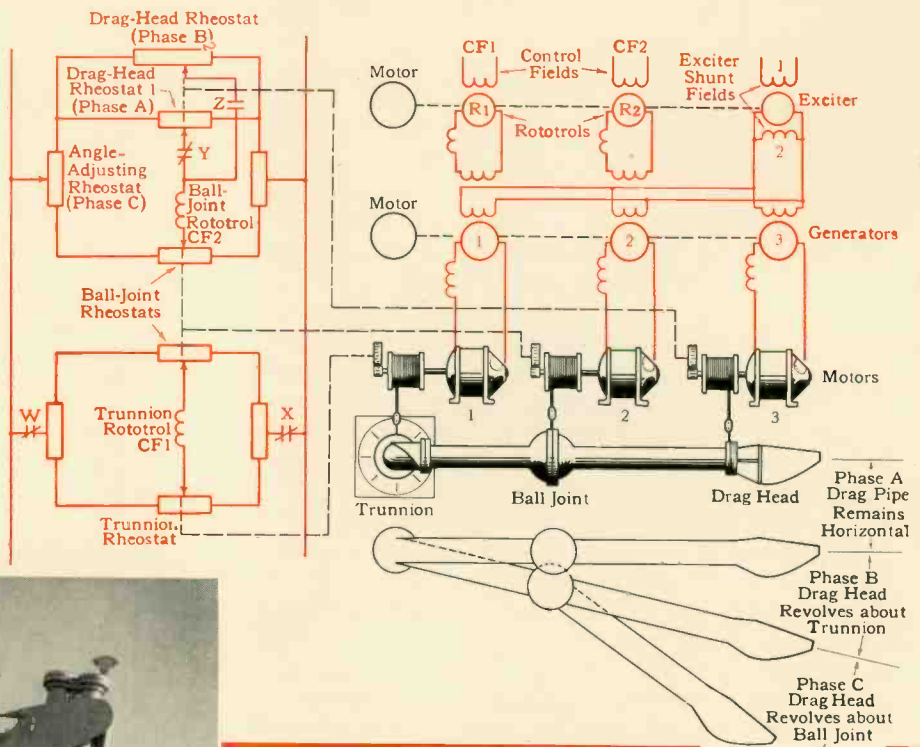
Drag-Head Rheostat (Phase B)

Drag-Head Rheostat 1 (Phase A)

Z

Y

Angle-Adjusting Rheostat (Phase C)

Ball-Joint Rototrol CF2

Ball-Joint Rheostats

W

X

Trunnion Rototrol CF1

Trunnion Rheostat

Motor

CF1

Control Fields

CF2

Exciter Shunt Fields

R1

Rototrols

R2

Exciter

2

Motor

1

2

3

Generators

Motors

1

2

3

Trunnion

Ball Joint

Drag Head

Phase A Drag Pipe Remains Horizontal

Phase B Drag Head Revolves about Trunnion

Phase C Drag Head Revolves about Ball Joint